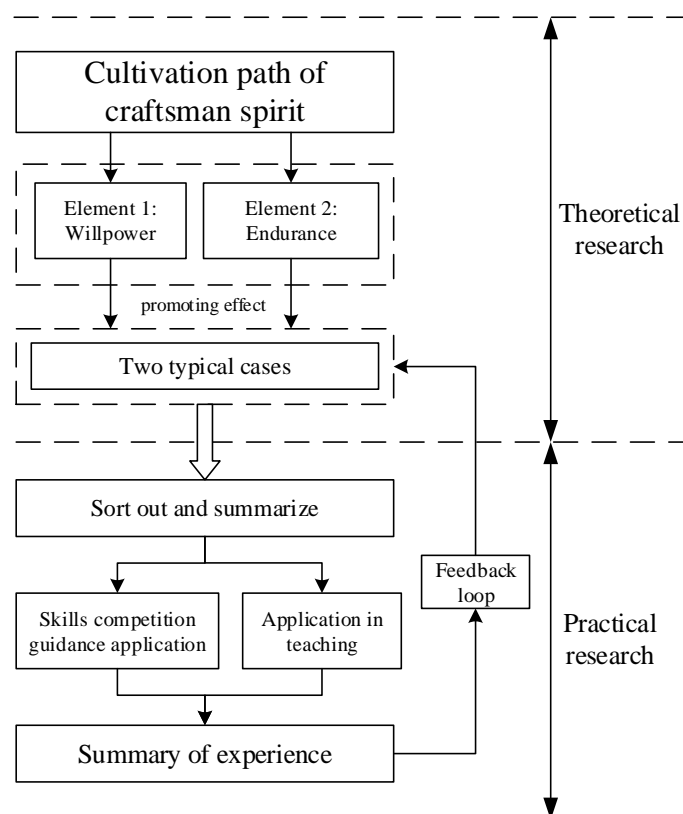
Cultivation path of craftsman spirit

Element 1: Willpower

Element 2: Endurance

Theoretical research

promoting effect

Two typical cases

Sort out and summarize

Feedback loop

Skills competition guidance application

Application in teaching

Practical research

Summary of experience